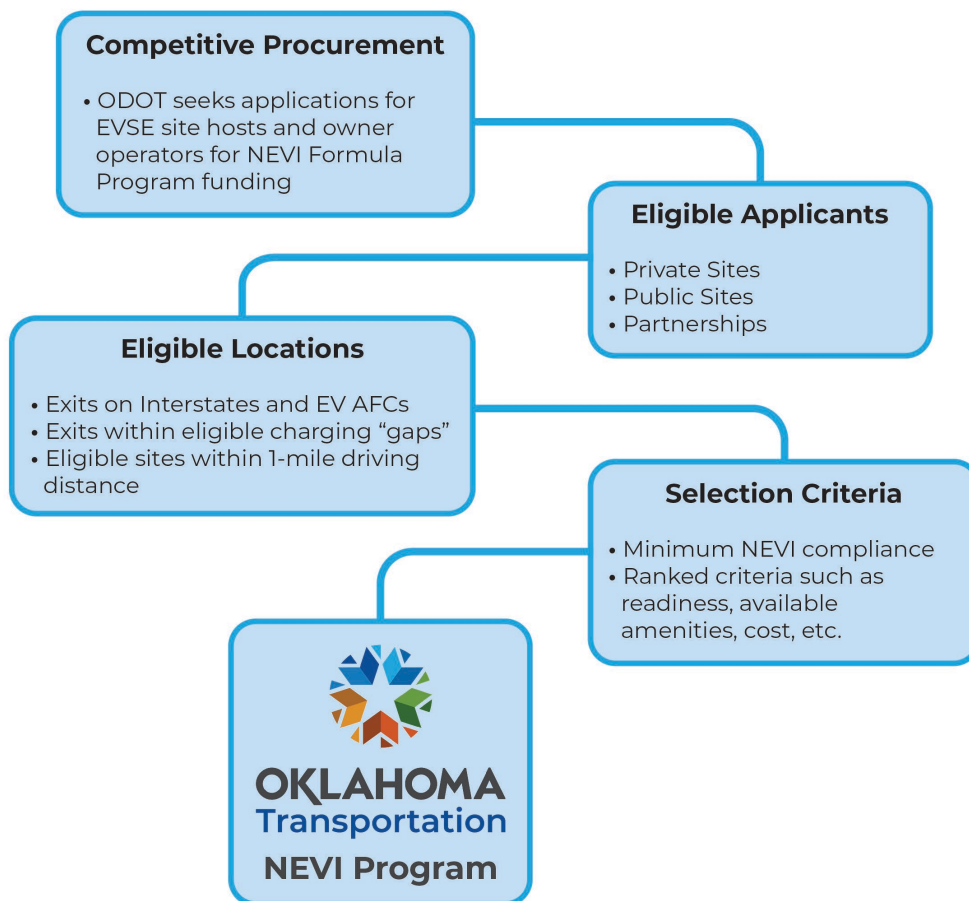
Competitive Procurement

• ODOT seeks applications for EVSE site hosts and owner operators for NEVI Formula Program funding

Eligible Applicants

• Private Sites
• Public Sites
• Partnerships

Eligible Locations

• Exits on Interstates and EV AFCs
• Exits within eligible charging "gaps"
• Eligible sites within 1-mile driving distance

Selection Criteria

• Minimum NEVI compliance
• Ranked criteria such as readiness, available amenities, cost, etc.

OKLAHOMA
Transportation
NEVI Program